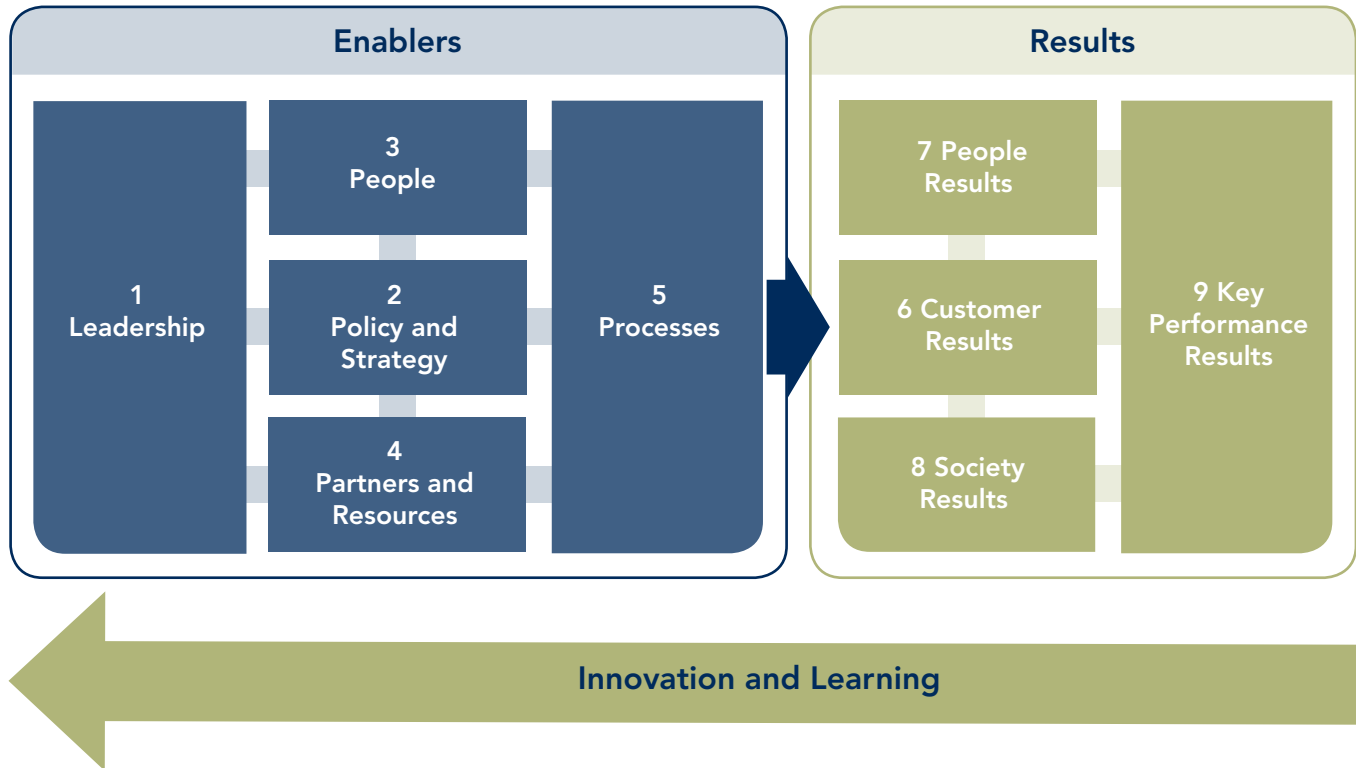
Enablers

1
Leadership

3
People

2
Policy and Strategy

4
Partners and Resources

5
Processes

Results

7 People Results

6 Customer Results

8 Society Results

9 Key Performance Results

Innovation and Learning